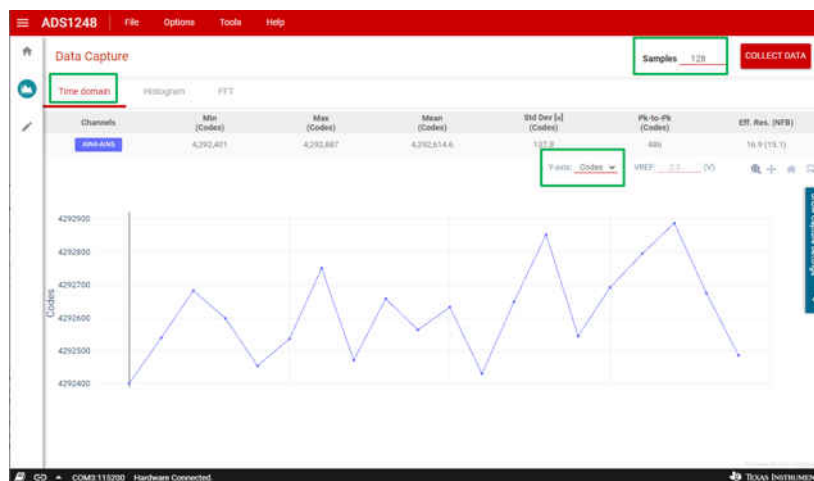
ADS1248 File Options Tools Help

Data Capture

Samples 128

COLLECT DATA

Time domain Histogram FFT

| Channels | Min (Codes) | Max (Codes) | Mean (Codes) | Std Dev [σ] (Codes) | Pk-to-Pk (Codes) | Eff. Res. (NFB) |
|---|---|---|---|---|---|---|
| AIN0-AIN1 | 4,292,401 | 4,292,887 | 4,292,614.6 | 137.8 | 486 | 16.9 (15.1) |

Y-axis: Codes VREF: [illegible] (V)

4292900
4292800
4292700
4292600
4292500
4292400

Codes

CD COM3:115200 Hardware Connected.

TEXAS INSTRUMEN